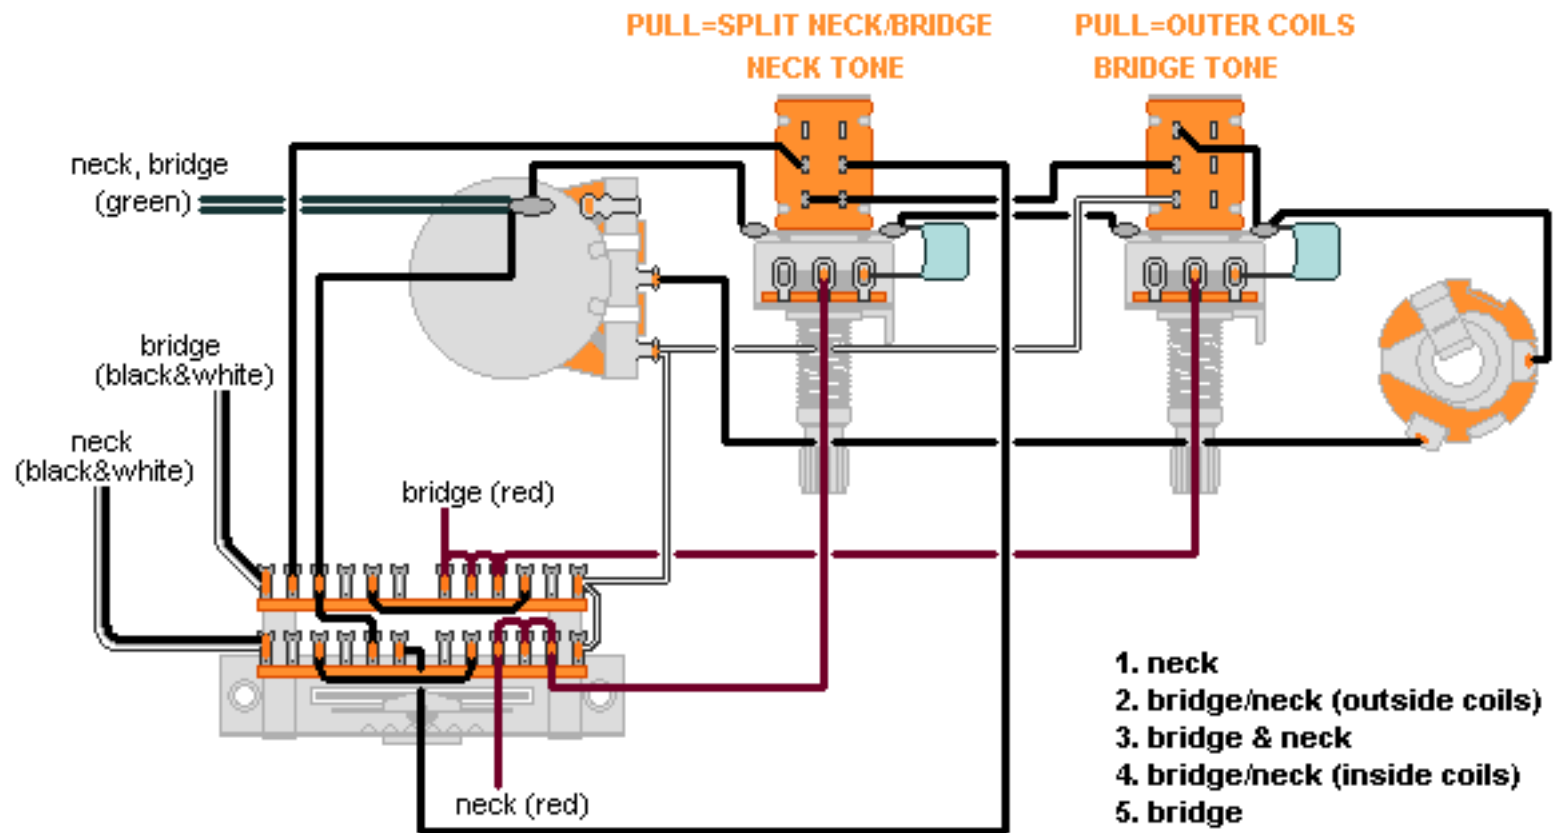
PULL=SPLIT NECK/BRIDGE
NECK TONE

PULL=OUTER COILS
BRIDGE TONE

neck, bridge
(green)

bridge
(black&white)

neck
(black&white)

bridge (red)

neck (red)

1. neck
2. bridge/neck (outside coils)
3. bridge & neck
4. bridge/neck (inside coils)
5. bridge